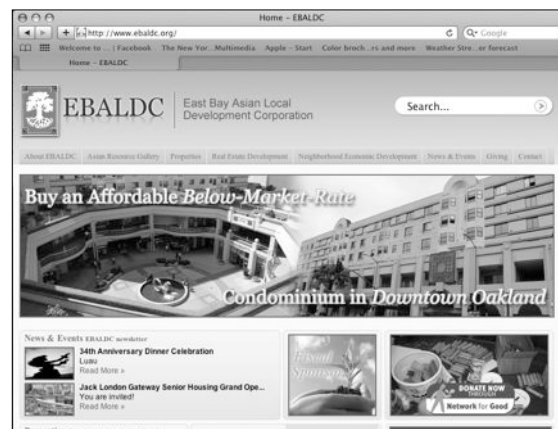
Home - EBALDC

http://www.ebaldc.org/

Google

Welcome to ... | Facebook The New Yor...Multimedia Apple - Start Color broch...rs and more Weather Stre...er forecast

Home - EBALDC

EBALDC East Bay Asian Local Development Corporation

Search...

About EBALDC Asian Resource Gallery Properties Real Estate Development Neighborhood Economic Development News & Events Giving Contact

Buy an Affordable Below-Market-Rate

Condominium in Downtown Oakland

News & Events EBALDC newsletter

34th Anniversary Dinner Celebration
Luau
Read More »

Jack London Gateway Senior Housing Grand Ope...
You are invited!
Read More »

Event Sponsors

DONATE NOW THROUGH Network for Good